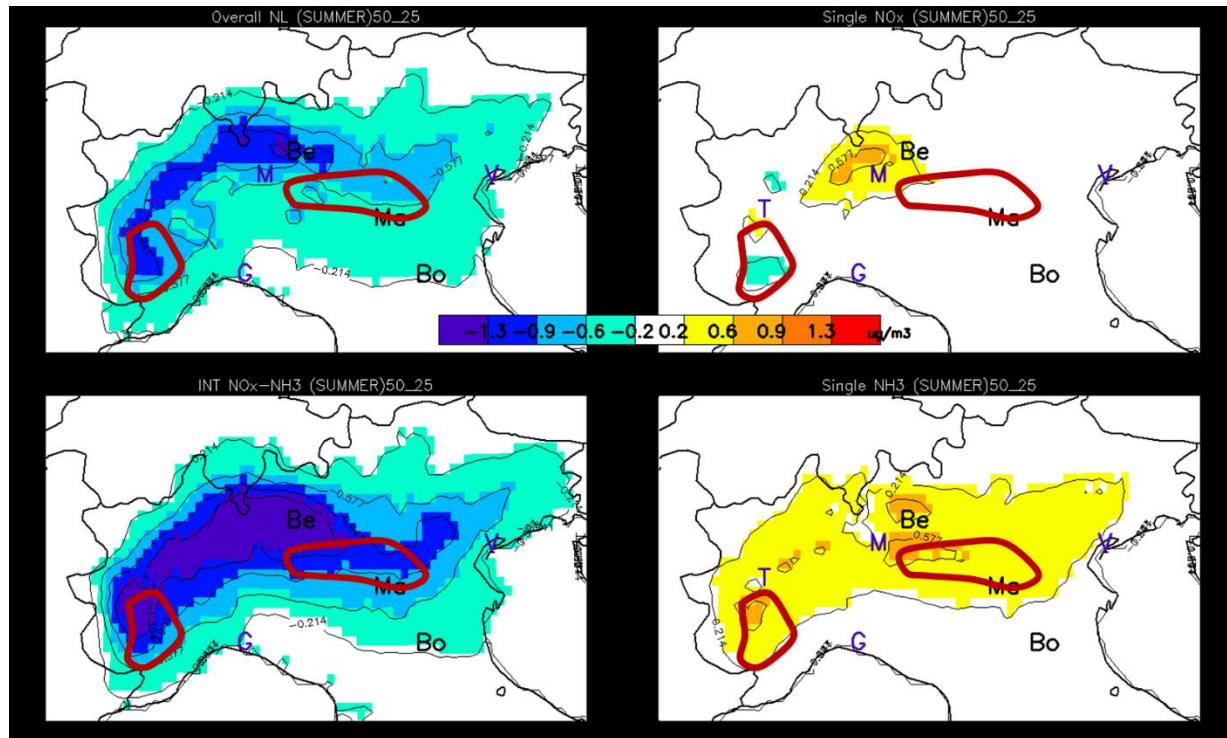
Overall NL (SUMMER)50_25

-0.214
Be
M
-0.577
V
Ma
G
-0.214
Bo
-0.577

Single NOx (SUMMER)50_25

0.577
Be
0.214
M
V
T
Ma
G
Bo

−1.3 −0.9 −0.6 −0.2 0.2 0.6 0.9 1.3 ug/m3

INT NOx-NH3 (SUMMER)50_25

-0.577
Be
V
Ma
G
-0.214
Bo

Single NH3 (SUMMER)50_25

0.214
Be
M
0.577
V
T
Ma
0.214
G
Bo